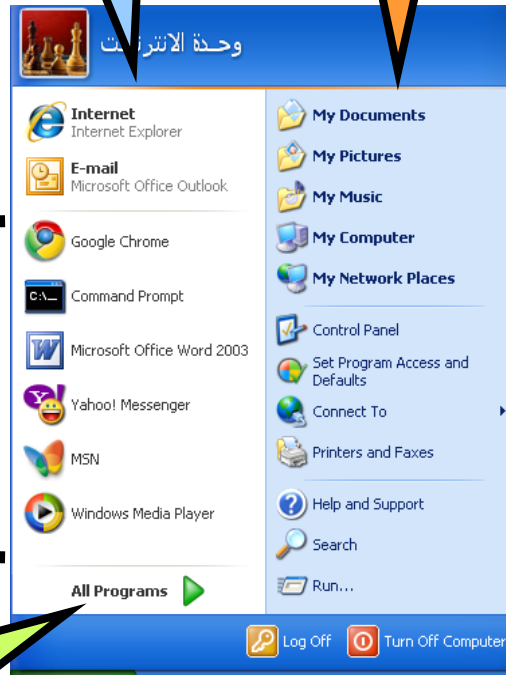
وحدة الانترنت

Internet
Internet Explorer

E-mail
Microsoft Office Outlook

Google Chrome

Command Prompt

Microsoft Office Word 2003

Yahoo! Messenger

MSN

Windows Media Player

All Programs

My Documents

My Pictures

My Music

My Computer

My Network Places

Control Panel

Set Program Access and Defaults

Connect To

Printers and Faxes

Help and Support

Search

Run...

Log Off

Turn Off Computer